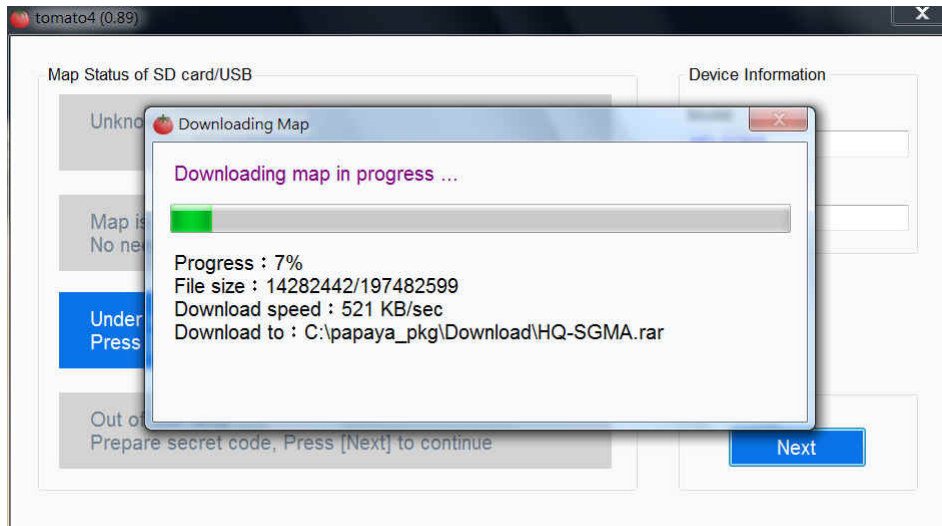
tomato4 (0.89)

Map Status of SD card/USB

Device Information

Unkno

Map is
No ne

Under
Press

Out of
Prepare secret code, Press [Next] to continue

Next

Downloading Map

Downloading map in progress ...

Progress：7%
File size：14282442/197482599
Download speed：521 KB/sec
Download to：C:\papaya_pkg\Download\HQ-SGMA.rar